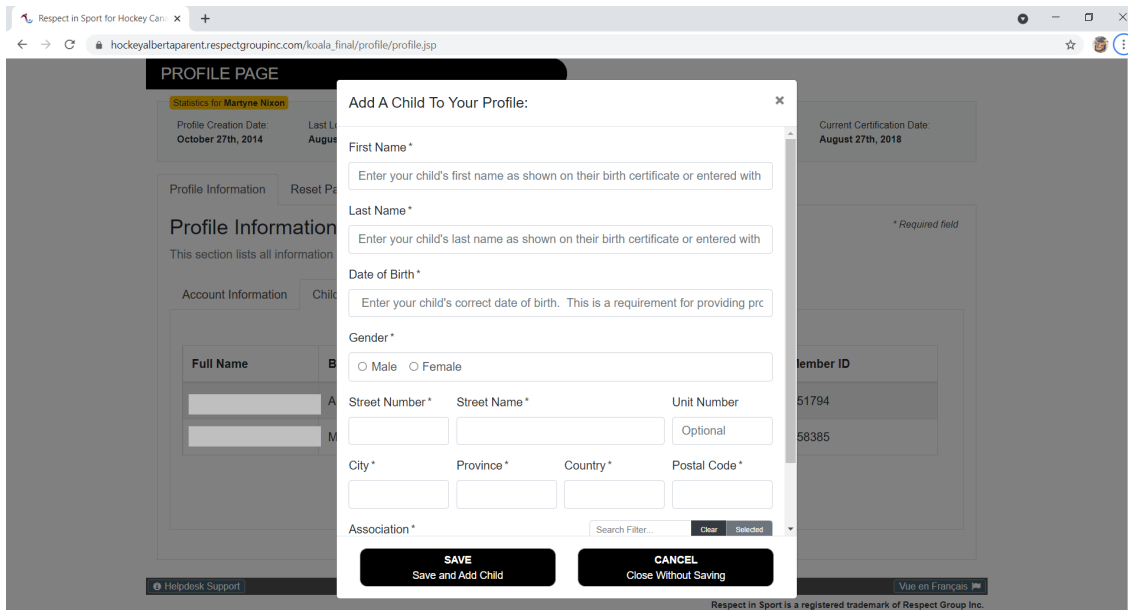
Respect in Sport for Hockey Can ×  +

hockeyalbertaparent.respectgroupinc.com/koala_final/profile/profile.jsp

PROFILE PAGE

Statistics for Martyne Nixon

Profile Creation Date:
October 27th, 2014

Last L
Augus

Current Certification Date:
August 27th, 2018

Profile Information   Reset Pa

Profile Information

This section lists all information

* Required field

Account Information   Chil

| Full Name | B | Member ID |
|---|---|---|
| | A | 51794 |
| | M | 58385 |

Add A Child To Your Profile:

×

First Name*

Enter your child's first name as shown on their birth certificate or entered with

Last Name*

Enter your child's last name as shown on their birth certificate or entered with

Date of Birth*

Enter your child's correct date of birth. This is a requirement for providing prc

Gender*

Male   Female

Street Number*   Street Name*   Unit Number

Optional

City*   Province*   Country*   Postal Code*

Association*

Search Filter...   Clear   Selected

SAVE
Save and Add Child

CANCEL
Close Without Saving

Helpdesk Support

Vue en Français

Respect in Sport is a registered trademark of Respect Group Inc.